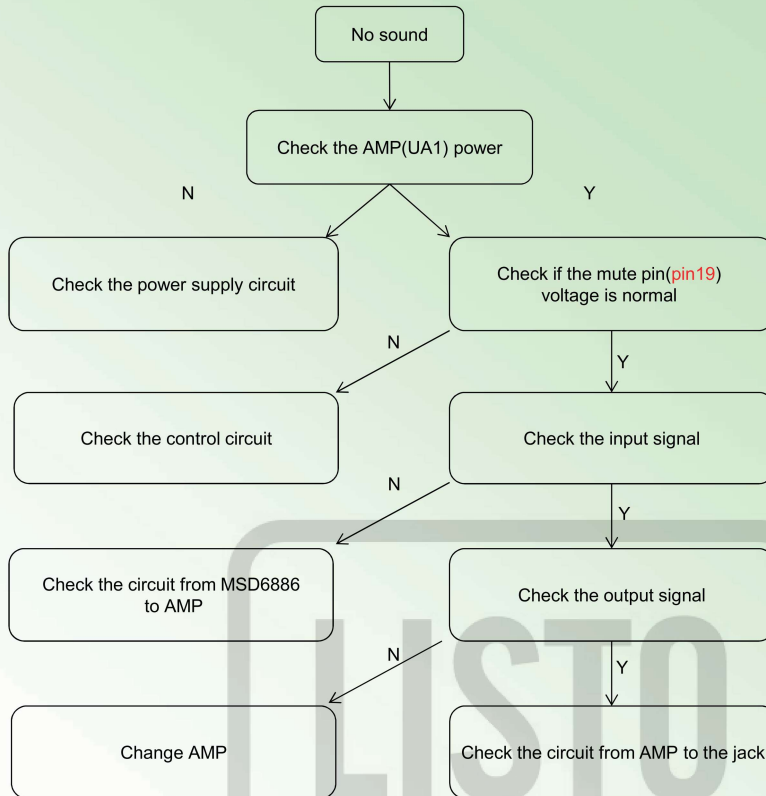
No sound

Check the AMP(UA1) power

N

Y

Check the power supply circuit

Check if the mute pin(pin19) voltage is normal

N

Y

Check the control circuit

Check the input signal

N

Y

Check the circuit from MSD6886 to AMP

Check the output signal

N

Y

Change AMP

Check the circuit from AMP to the jack

LISTO